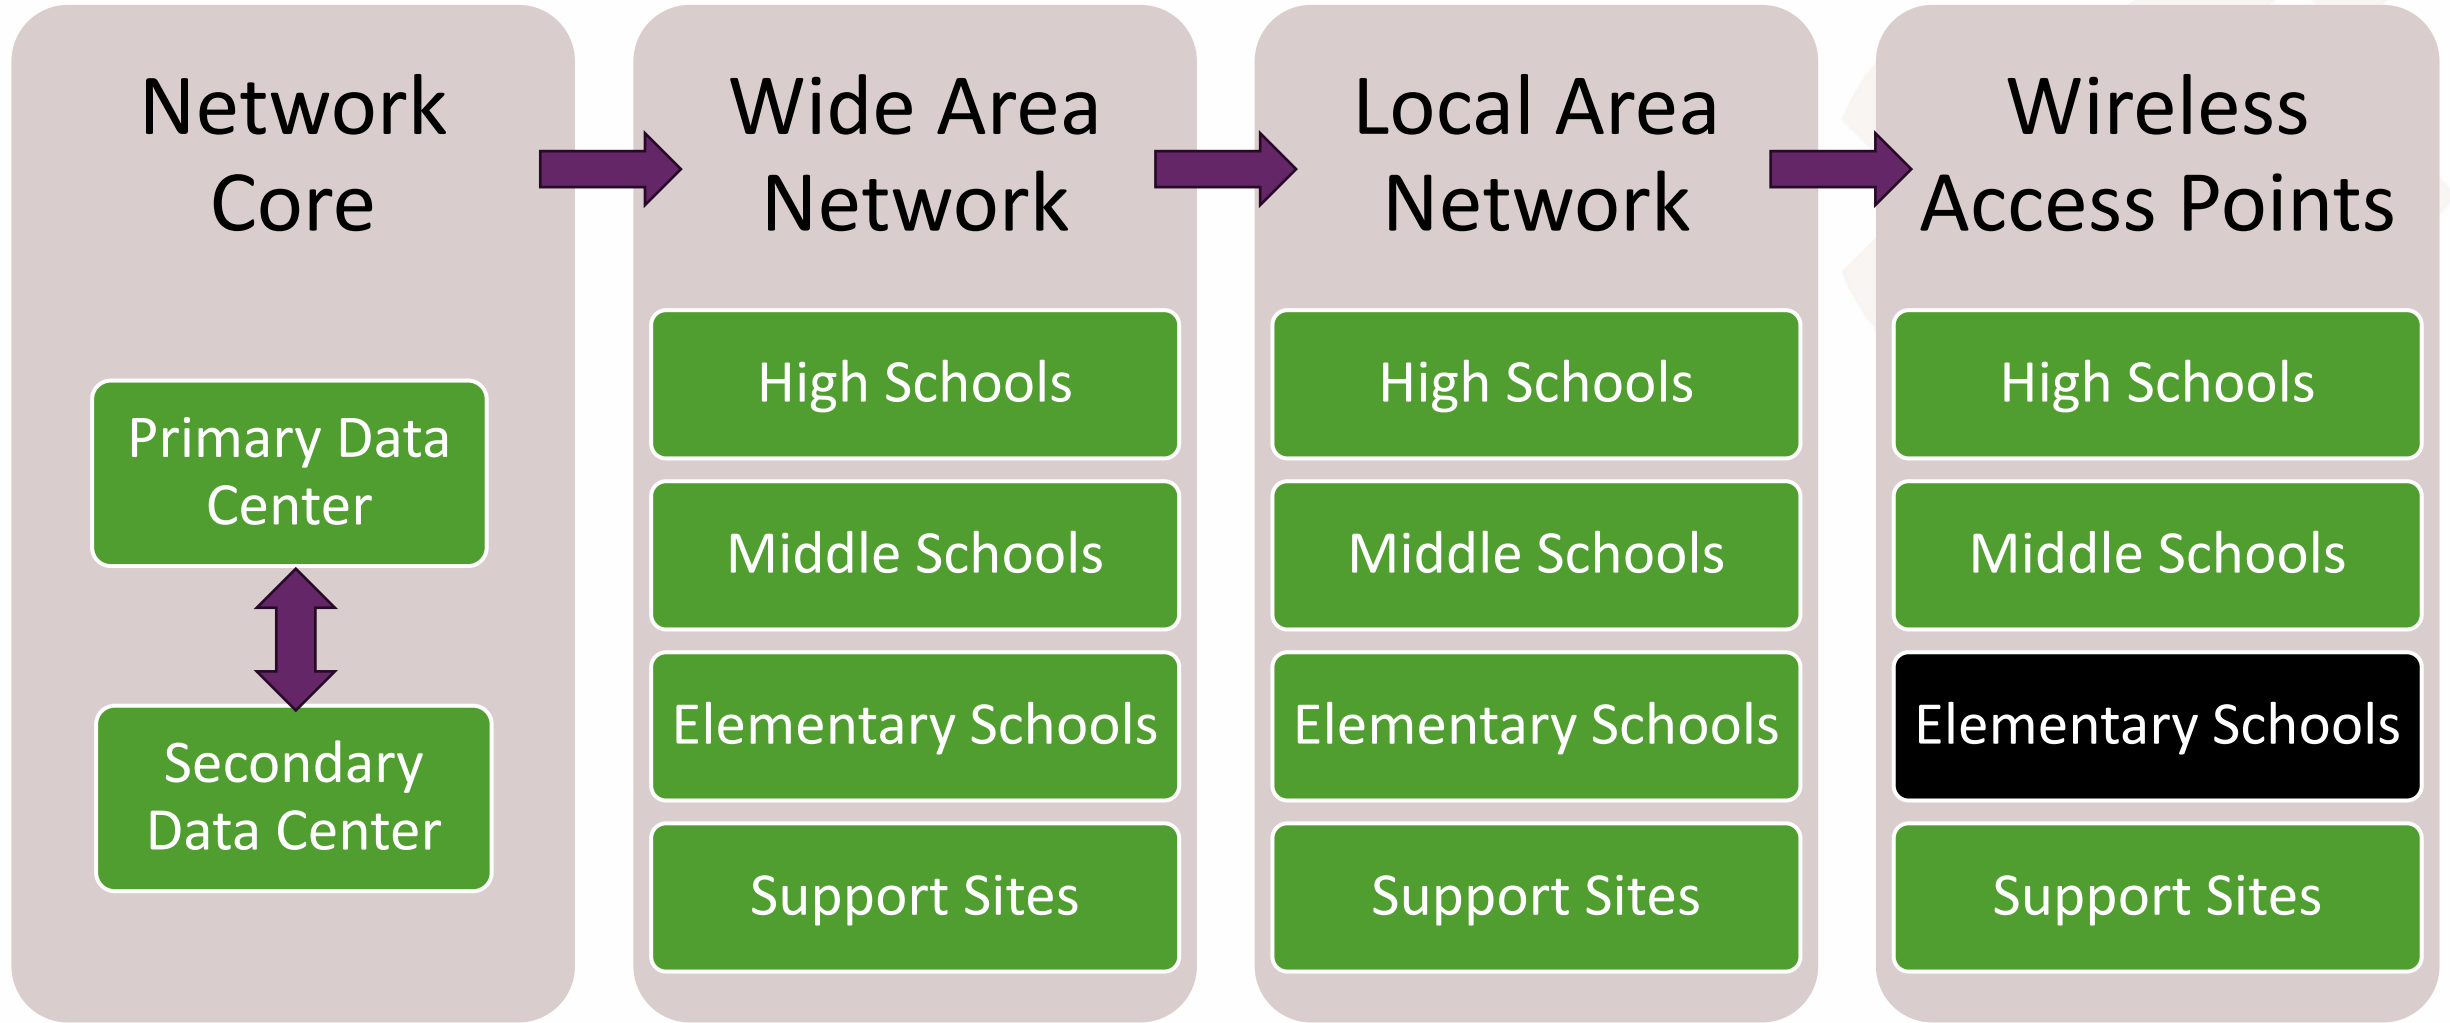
Network Core

Primary Data Center

Secondary Data Center

Wide Area Network

High Schools

Middle Schools

Elementary Schools

Support Sites

Local Area Network

High Schools

Middle Schools

Elementary Schools

Support Sites

Wireless Access Points

High Schools

Middle Schools

Elementary Schools

Support Sites